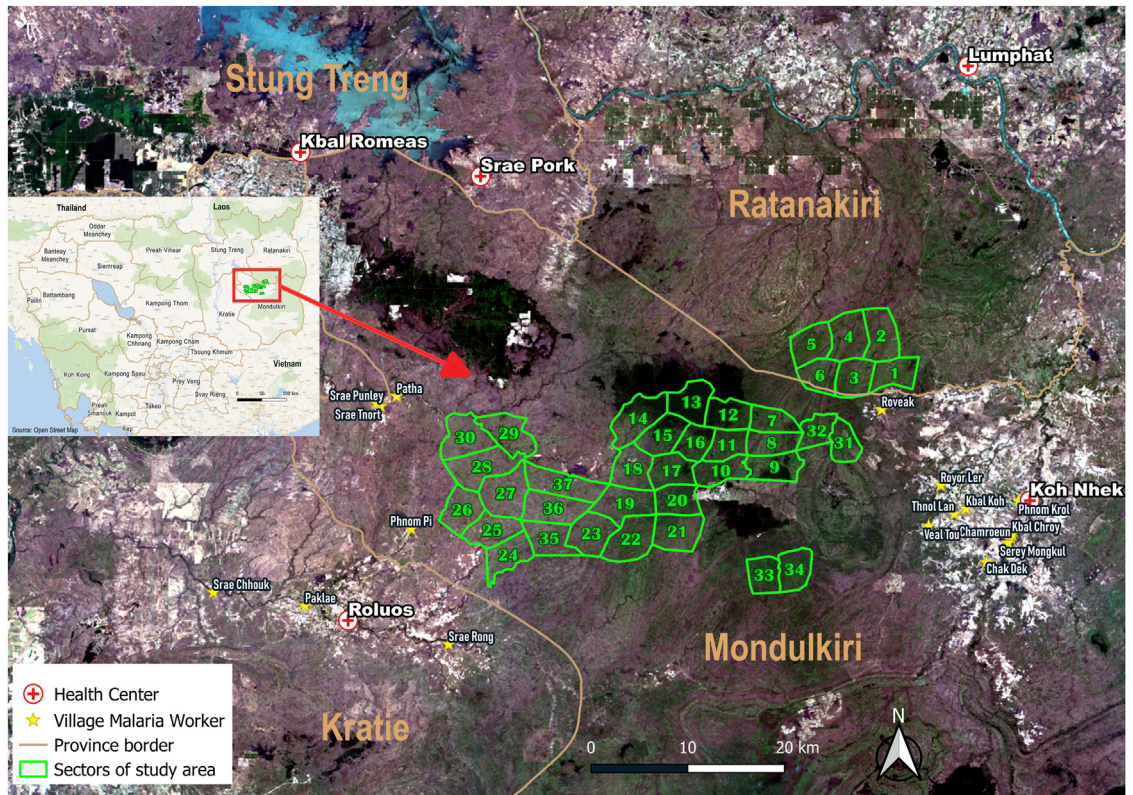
Stung Treng
Lumphat
Kbal Romeas
Srae Pork
Ratanakiri
Thailand
Laos
Oddar Meanchey
Banteay Meanchey
Preah Vihear
Stung Treng
Ratanakiri
Siemreap
Battambang
Pailin
Kampong Thom
Kratie
Mondulkiri
Pursat
Kampong Chhnang
Kampong Cham
Tboung Khmum
Koh Kong
Kampong Speu
Prey Veng
Vietnam
Takeo
Svay Rieng
Preah Sihanouk
Kampot
Source: Open Street Map
5
4
2
6
3
1
13
14
12
7
15
16
11
8
32
31
18
17
10
9
Roveak
30
29
28
37
27
36
19
20
26
25
23
22
21
35
24
33
34
Srae Punley
Patha
Srae Tnort
Phnom Pi
Srae Chhouk
Paklae
Roluos
Srae Rong
Royor Ler
Koh Nhek
Thnol Lan
Kbal Koh
Phnom Krol
Veal Tou
Chamroeun
Kbal Chroy
Serey Mongkul
Chak Dek
Mondulkiri
Kratie
Health Center
Village Malaria Worker
Province border
Sectors of study area
0
10
20 km
N